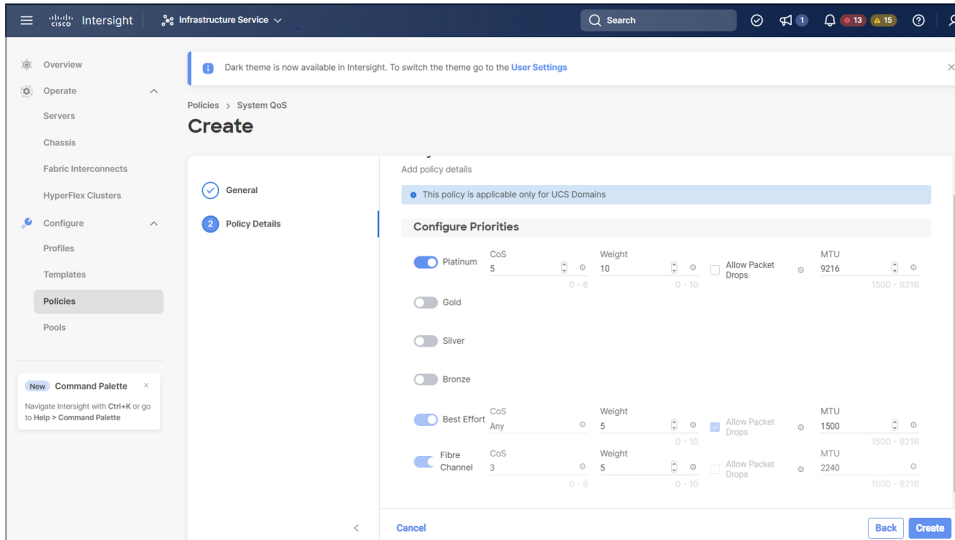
cisco Intersight | Infrastructure Service

Search

1 13 15

Overview
Operate
Servers
Chassis
Fabric Interconnects
HyperFlex Clusters
Configure
Profiles
Templates
Policies
Pools

New Command Palette ×
Navigate Intersight with Ctrl+K or go to Help > Command Palette

Dark theme is now available in Intersight. To switch the theme go to the User Settings ×

Policies > System QoS
Create

General
2 Policy Details

Add policy details

This policy is applicable only for UCS Domains

Configure Priorities

Platinum CoS 5 0 - 6 Weight 10 0 - 10 Allow Packet Drops MTU 9216 1500 - 9216

Gold

Silver

Bronze

Best Effort CoS Any Weight 5 0 - 10 Allow Packet Drops MTU 1500 1500 - 9216

Fibre Channel CoS 3 0 - 6 Weight 5 0 - 10 Allow Packet Drops MTU 2240 1500 - 9216

<

Cancel

Back Create